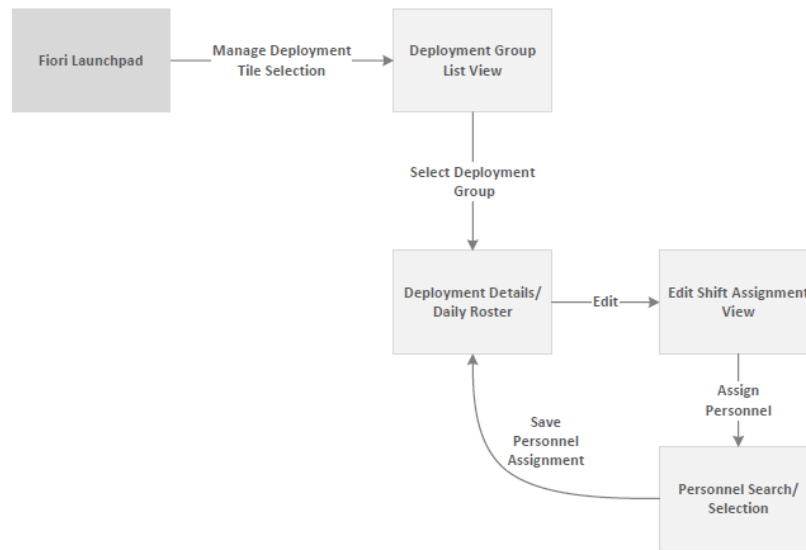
Fiori Launchpad

Manage Deployment Tile Selection

Deployment Group List View

Select Deployment Group

Deployment Details/ Daily Roster

Edit

Edit Shift Assignment View

Assign Personnel

Save Personnel Assignment

Personnel Search/ Selection